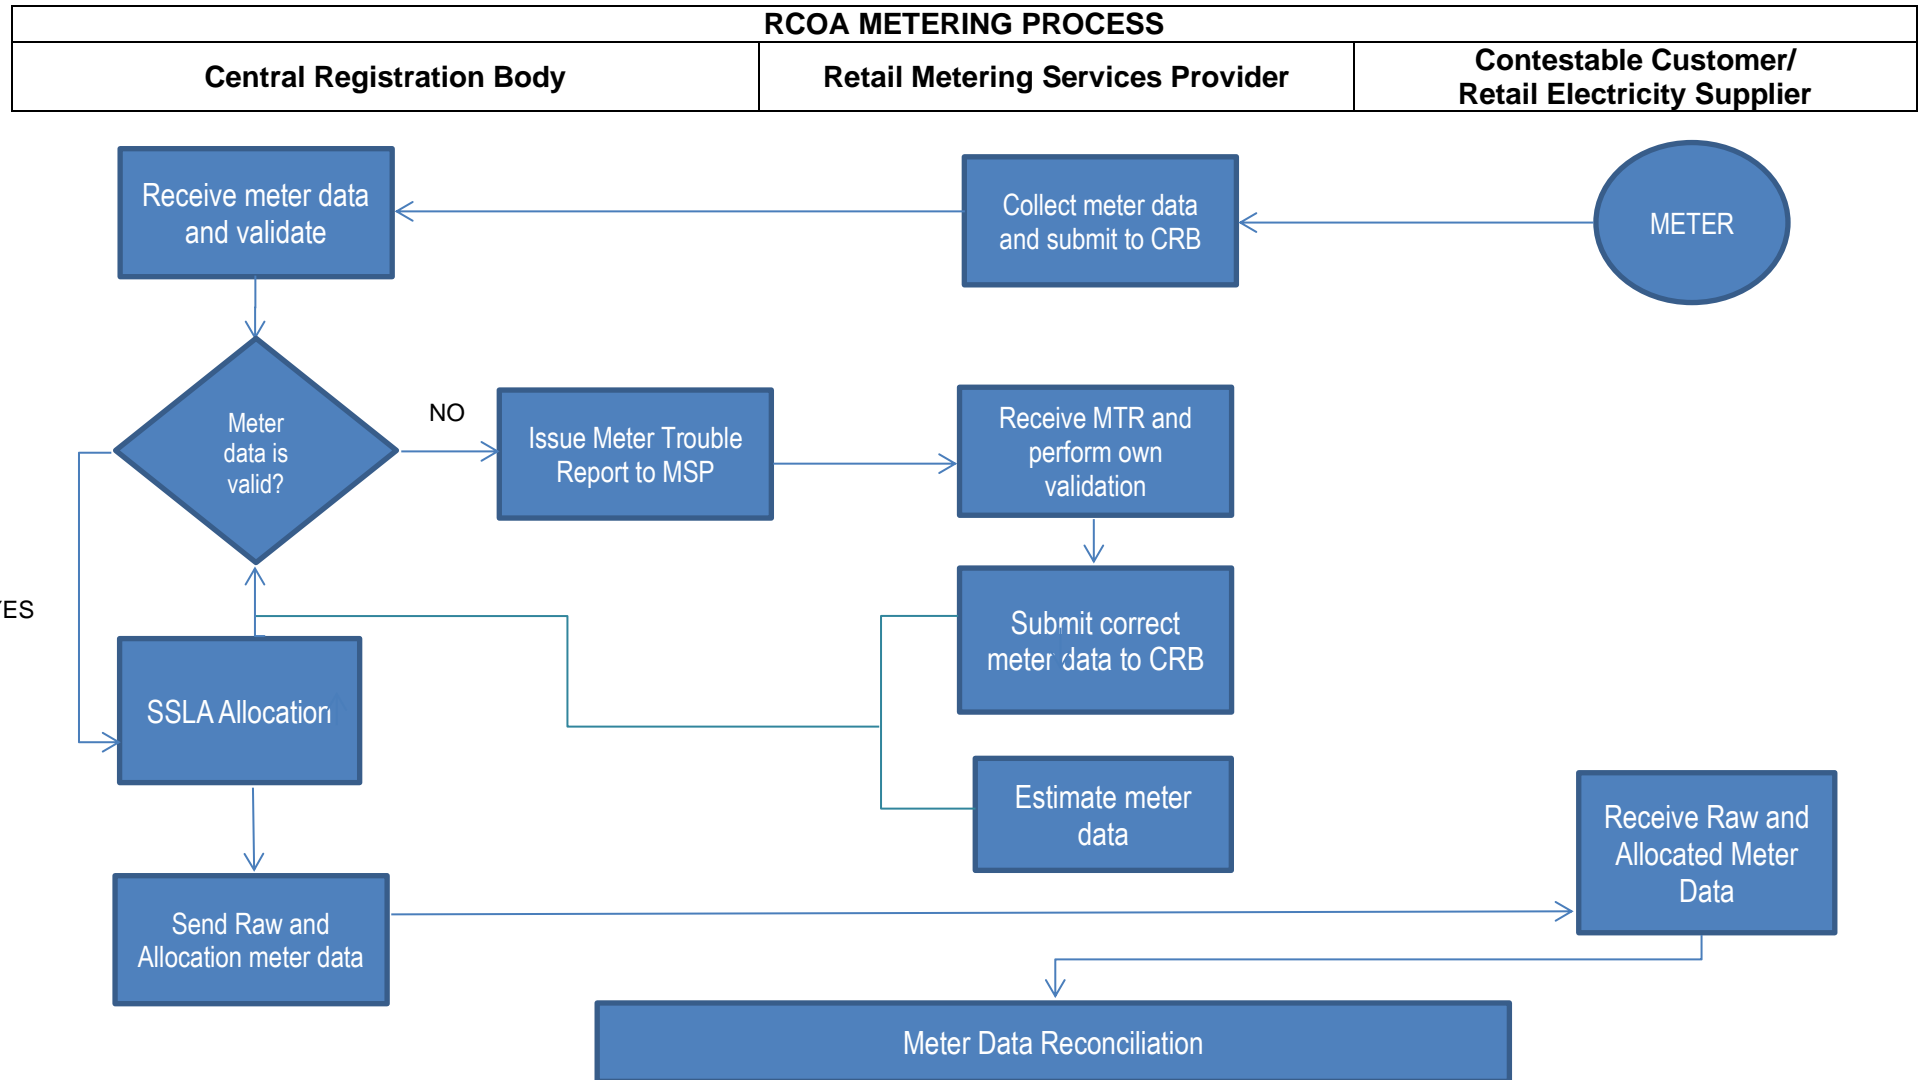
RCOA METERING PROCESS

| Central Registration Body | Retail Metering Services Provider | Contestable Customer/ Retail Electricity Supplier |
|---|---|---|

Receive meter data and validate

Collect meter data and submit to CRB

METER

Meter data is valid?

NO

Issue Meter Trouble Report to MSP

Receive MTR and perform own validation

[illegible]ES

Submit correct meter data to CRB

SSLA Allocation

Estimate meter data

Receive Raw and Allocated Meter Data

Send Raw and Allocation meter data

Meter Data Reconciliation